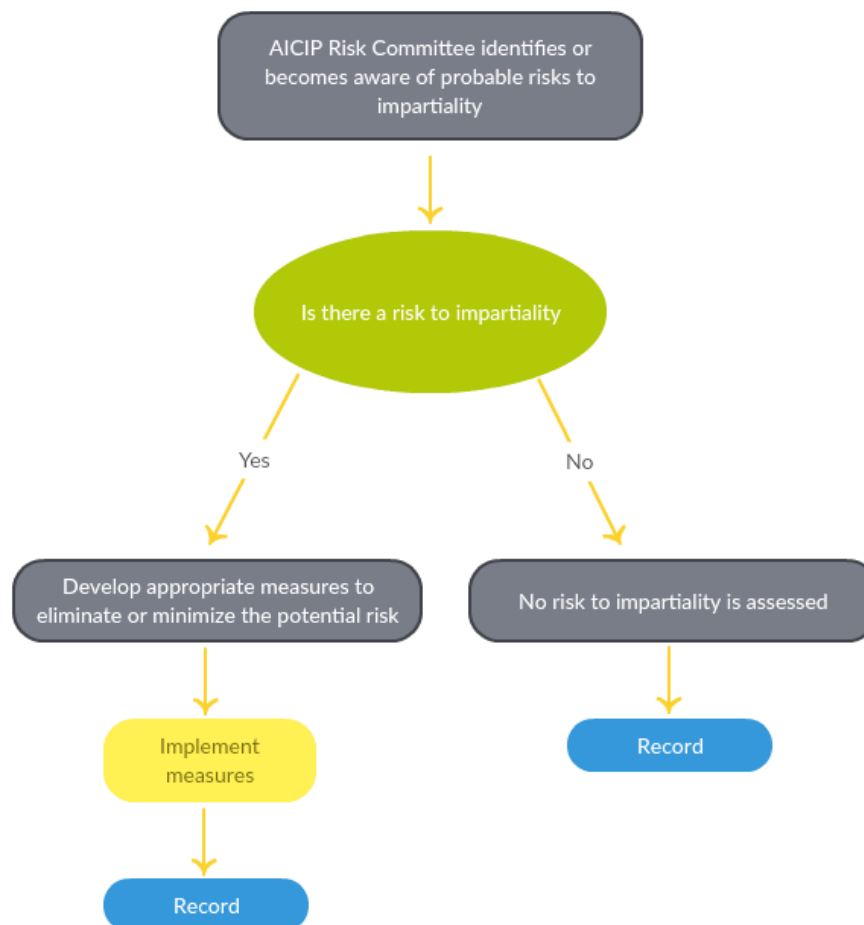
AICIP Risk Committee identifies or becomes aware of probable risks to impartiality

Is there a risk to impartiality

Yes

No

Develop appropriate measures to eliminate or minimize the potential risk

No risk to impartiality is assessed

Implement measures

Record

Record